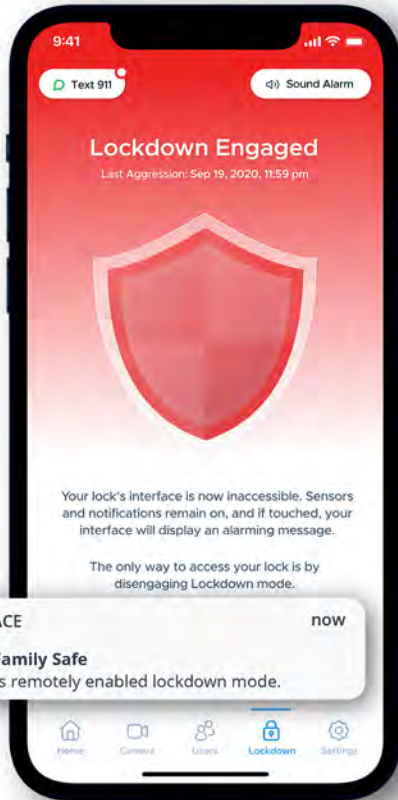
9:41

Text 911

Sound Alarm

Lockdown Engaged

Last Aggression: Sep 19, 2020, 11:59 pm

Your lock's interface is now inaccessible. Sensors and notifications remain on, and if touched, your interface will display an alarming message.

The only way to access your lock is by disengaging Lockdown mode.

ACE

now

Family Safe

s remotely enabled lockdown mode.

Home

Camera

Users

Lockdown

Settings